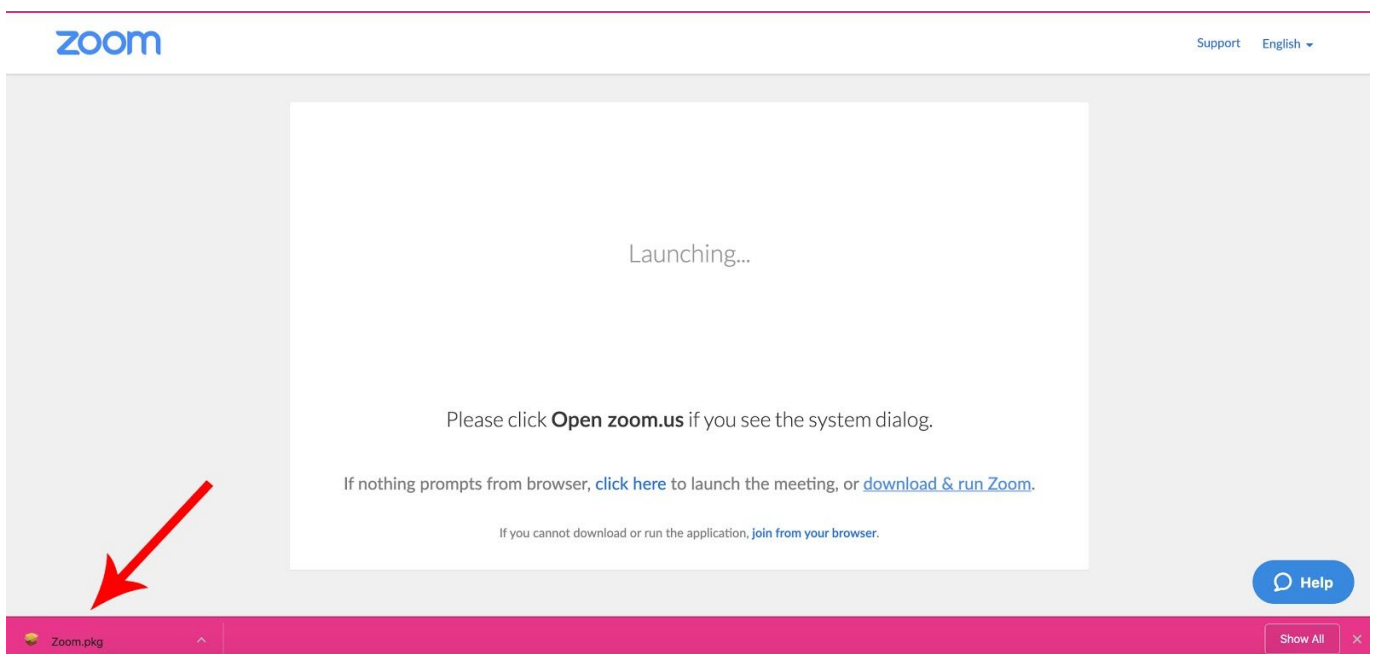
zoom

Support English

Launching...

Please click **Open zoom.us** if you see the system dialog.

If nothing prompts from browser, click here to launch the meeting, or download & run Zoom.

If you cannot download or run the application, join from your browser.

Help

Zoom.pkg

Show All